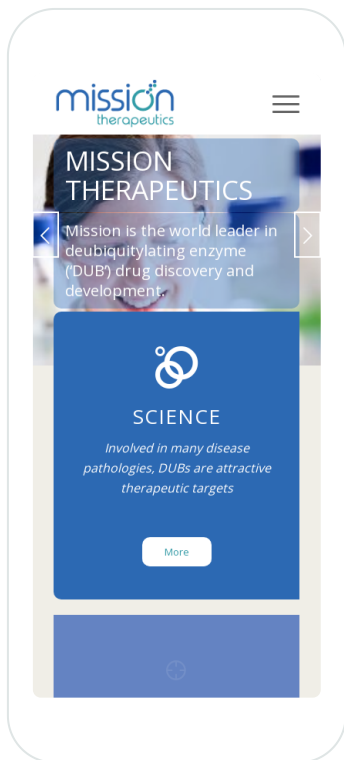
mission therapeutics

MISSION THERAPEUTICS

Mission is the world leader in deubiquitylating enzyme ('DUB') drug discovery and development.

SCIENCE

Involved in many disease pathologies, DUBs are attractive therapeutic targets

More